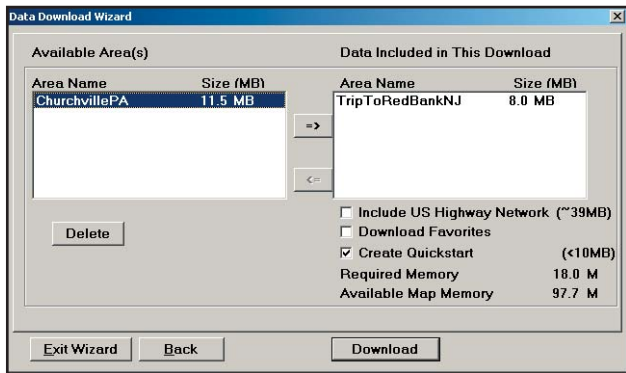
Data Download Wizard

Available Area(s)

| Area Name | Size (MB) |
|---|---|
| ChurchvillePA | 11.5 MB |

Data Included in This Download

| Area Name | Size (MB) |
|---|---|
| TripToRedBankNJ | 8.0 MB |

=>

<=

Delete

Include US Highway Network (~39MB)
Download Favorites
Create Quickstart (<10MB)
Required Memory 18.0 M
Available Map Memory 97.7 M

Exit Wizard
Back
Download